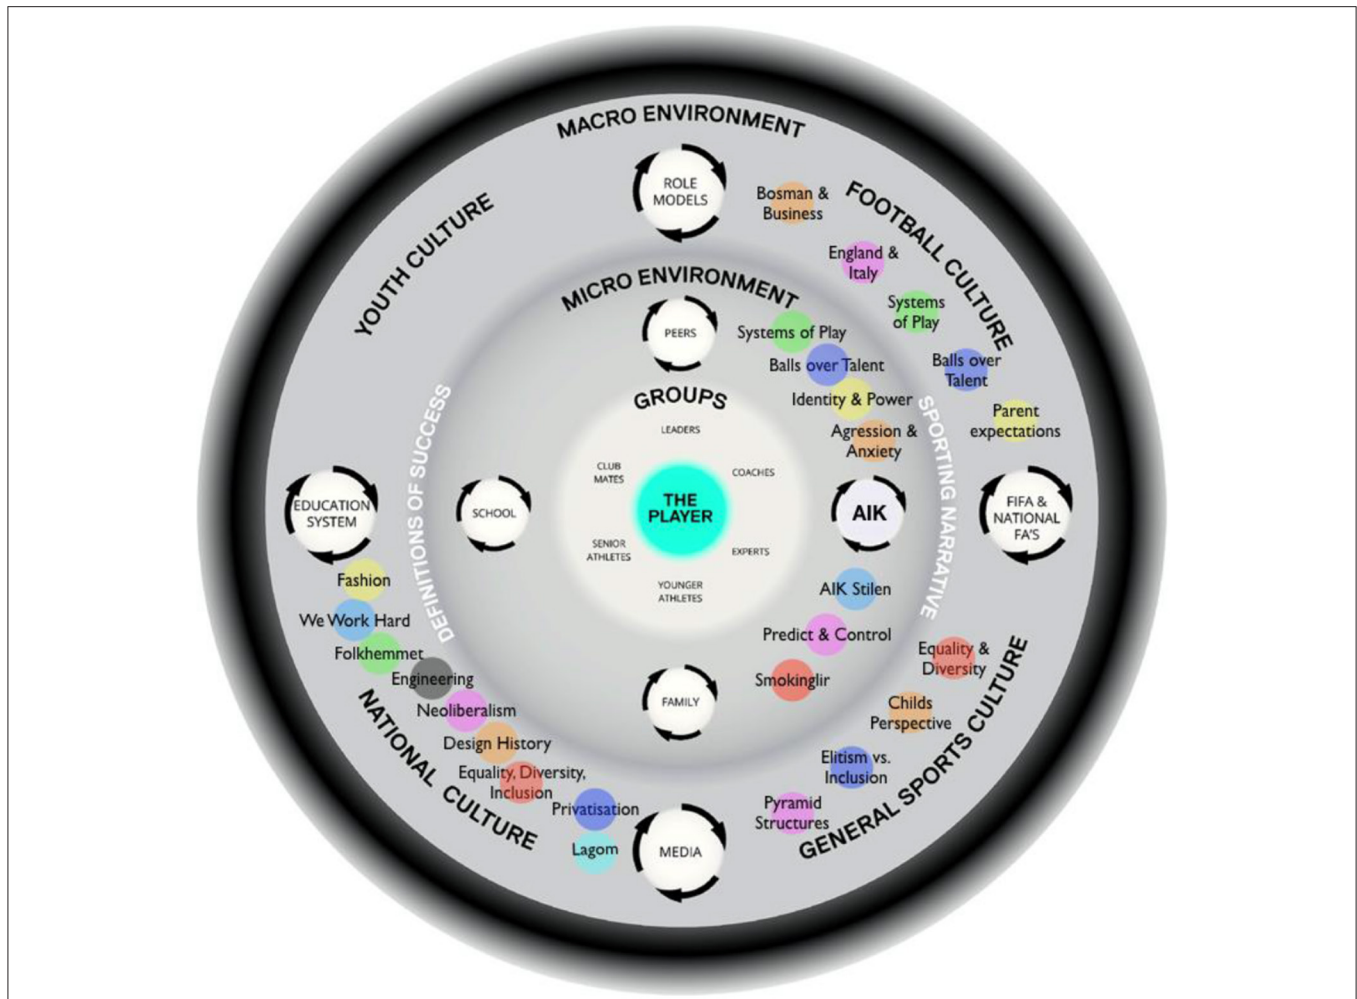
MACRO ENVIRONMENT

ROLE MODELS

Bosman & Business

FOOTBALL CULTURE

YOUTH CULTURE

England & Italy

Systems of Play

MICRO ENVIRONMENT

PEERS

Systems of Play

Balls over Talent

Balls over Talent

Identity & Power

Parent expectations

GROUPS

Agression & Anxiety

LEADERS

CLUB MATES

COACHES

THE PLAYER

SENIOR ATHLETES

EXPERTS

YOUNGER ATHLETES

DEFINITIONS OF SUCCESS

SPORTING NARRATIVE

EDUCATION SYSTEM

SCHOOL

AIK

FIFA & NATIONAL FA'S

AIK Stilen

Fashion

We Work Hard

Predict & Control

Folkhemmet

Equality & Diversity

Engineering

Smokinglir

Neoliberalism

FAMILY

Childs Perspective

Design History

Equality, Diversity, Inclusion

Elitism vs. Inclusion

NATIONAL CULTURE

Privatisation

Pyramid Structures

Lagom

MEDIA

GENERAL SPORTS CULTURE